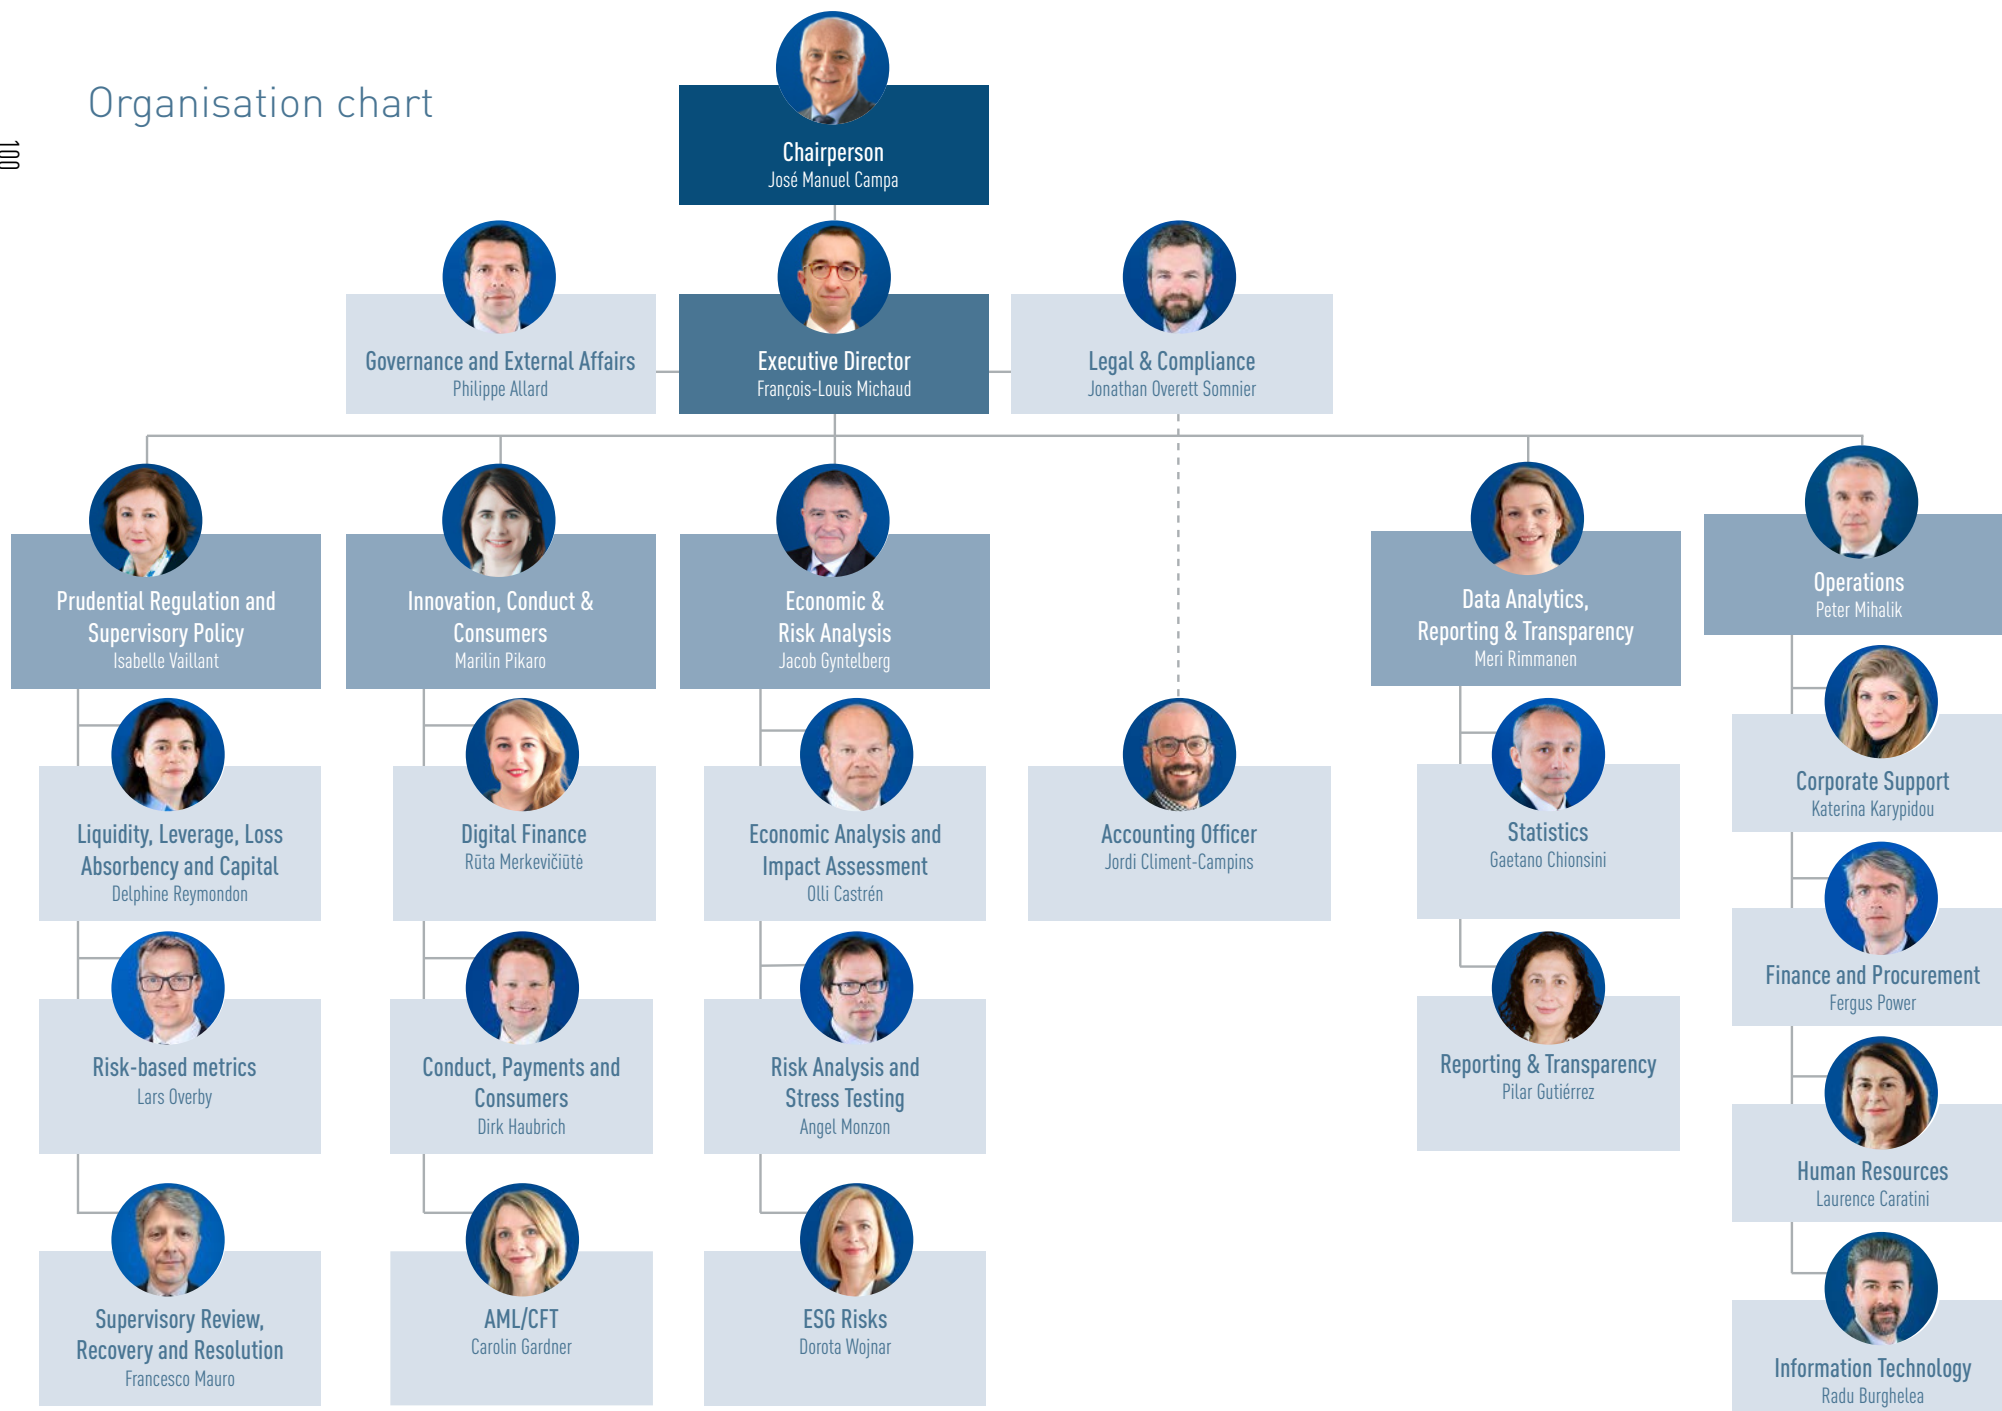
Organisation chart

100

Chairperson
José Manuel Campa

Governance and External Affairs
Philippe Allard

Executive Director
François-Louis Michaud

Legal & Compliance
Jonathan Overett Somnier

Prudential Regulation and Supervisory Policy
Isabelle Vaillant

Liquidity, Leverage, Loss Absorbency and Capital
Delphine Reymondon

Risk-based metrics
Lars Overby

Supervisory Review, Recovery and Resolution
Francesco Mauro

Innovation, Conduct & Consumers
Marilin Pikaro

Digital Finance
Rūta Merkevičiūtė

Conduct, Payments and Consumers
Dirk Haubrich

AML/CFT
Carolin Gardner

Economic & Risk Analysis
Jacob Gyntelberg

Economic Analysis and Impact Assessment
Olli Castrén

Risk Analysis and Stress Testing
Angel Monzon

ESG Risks
Dorota Wojnar

Accounting Officer
Jordi Climent-Campins

Data Analytics, Reporting & Transparency
Meri Rimmanen

Statistics
Gaetano Chionsini

Reporting & Transparency
Pilar Gutiérrez

Operations
Peter Mihalik

Corporate Support
Katerina Karypidou

Finance and Procurement
Fergus Power

Human Resources
Laurence Caratini

Information Technology
Radu Burghelea